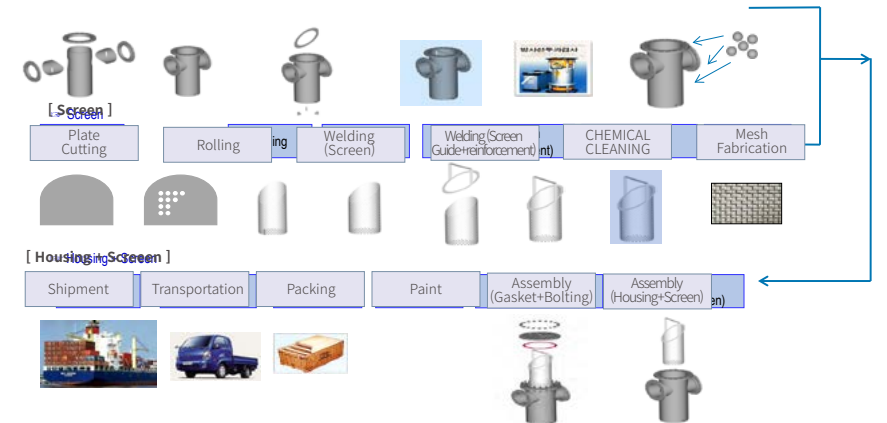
[ Screen ]
Screen

Plate Cutting

Rolling

ing

Welding (Screen)

Welding (Screen Guide+reinforcement)

nt)

CHEMICAL CLEANING

Mesh Fabrication

[ Housing + Screen ]
Housing + Screen

Shipment

Transportation

Packing

Paint

Assembly (Gasket+Bolting)

Assembly (Housing+Screen)

en)